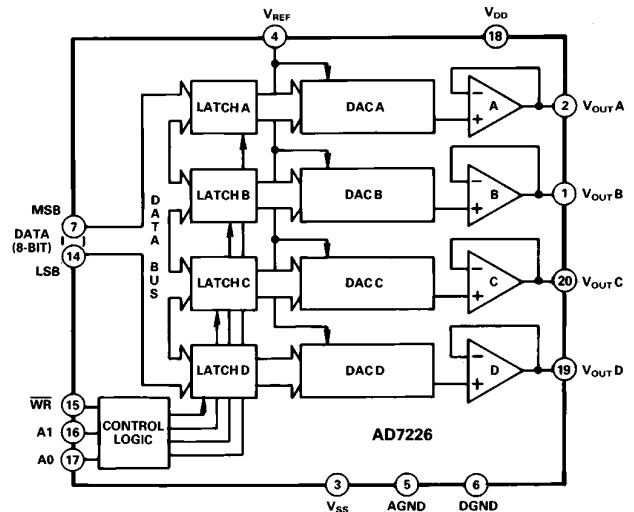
$V_{REF}$
4
$V_{DD}$
18
LATCH A
DAC A
A
2 $V_{OUT}$ A
LATCH B
DAC B
B
1 $V_{OUT}$ B
MSB
7
DATA (8-BIT)
14
LSB
D A T A B U S
LATCH C
DAC C
C
20 $V_{OUT}$ C
LATCH D
DAC D
D
19 $V_{OUT}$ D
$\overline{WR}$ 15
A1 16
A0 17
CONTROL LOGIC
AD7226
3
$V_{SS}$
5
AGND
6
DGND